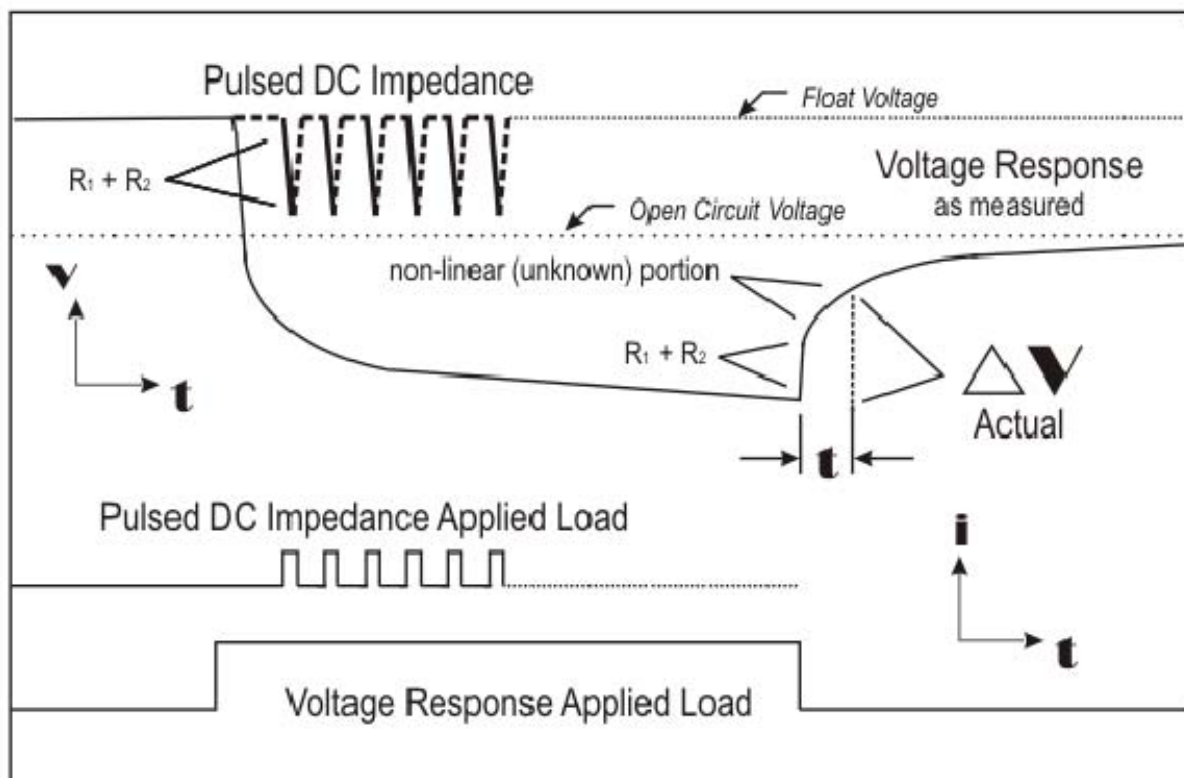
Pulsed DC Impedance

Float Voltage

$R_1 + R_2$

Voltage Response
as measured

Open Circuit Voltage

v

t

non-linear (unknown) portion

$R_1 + R_2$

$\Delta$ V
Actual

t

Pulsed DC Impedance Applied Load

i

t

Voltage Response Applied Load